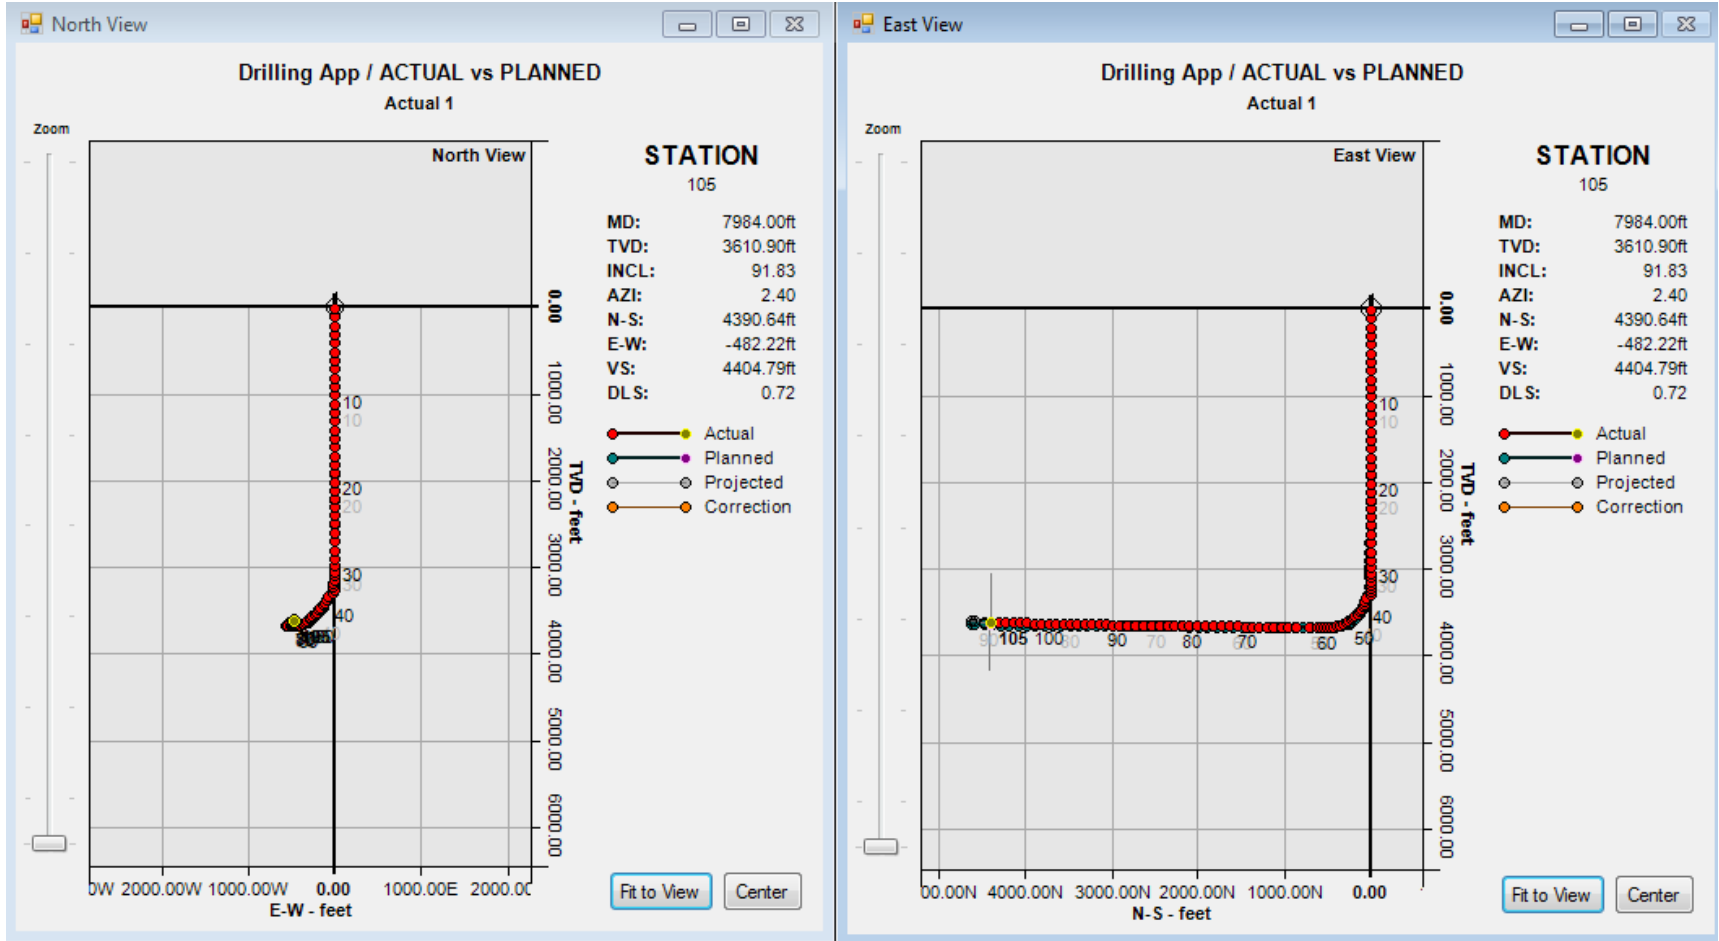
North View

Drilling App / ACTUAL vs PLANNED
Actual 1

Zoom

North View

0.00
1000.00
2000.00
3000.00
4000.00
5000.00
6000.00
TVD - feet

10
20
30
40

0W 2000.00W 1000.00W 0.00 1000.00E 2000.0
E-W - feet

STATION
105

| MD: | 7984.00ft |
|---|---|
| TVD: | 3610.90ft |
| INCL: | 91.83 |
| AZI: | 2.40 |
| N-S: | 4390.64ft |
| E-W: | -482.22ft |
| VS: | 4404.79ft |
| DLS: | 0.72 |

Actual
Planned
Projected
Correction

Fit to View
Center

East View

Drilling App / ACTUAL vs PLANNED
Actual 1

Zoom

East View

0.00
1000.00
2000.00
3000.00
4000.00
5000.00
6000.00
TVD - feet

10
20
30
40
50
60
70
80
90
100
105

00.00N 4000.00N 3000.00N 2000.00N 1000.00N 0.00
N-S - feet

STATION
105

| MD: | 7984.00ft |
|---|---|
| TVD: | 3610.90ft |
| INCL: | 91.83 |
| AZI: | 2.40 |
| N-S: | 4390.64ft |
| E-W: | -482.22ft |
| VS: | 4404.79ft |
| DLS: | 0.72 |

Actual
Planned
Projected
Correction

Fit to View
Center